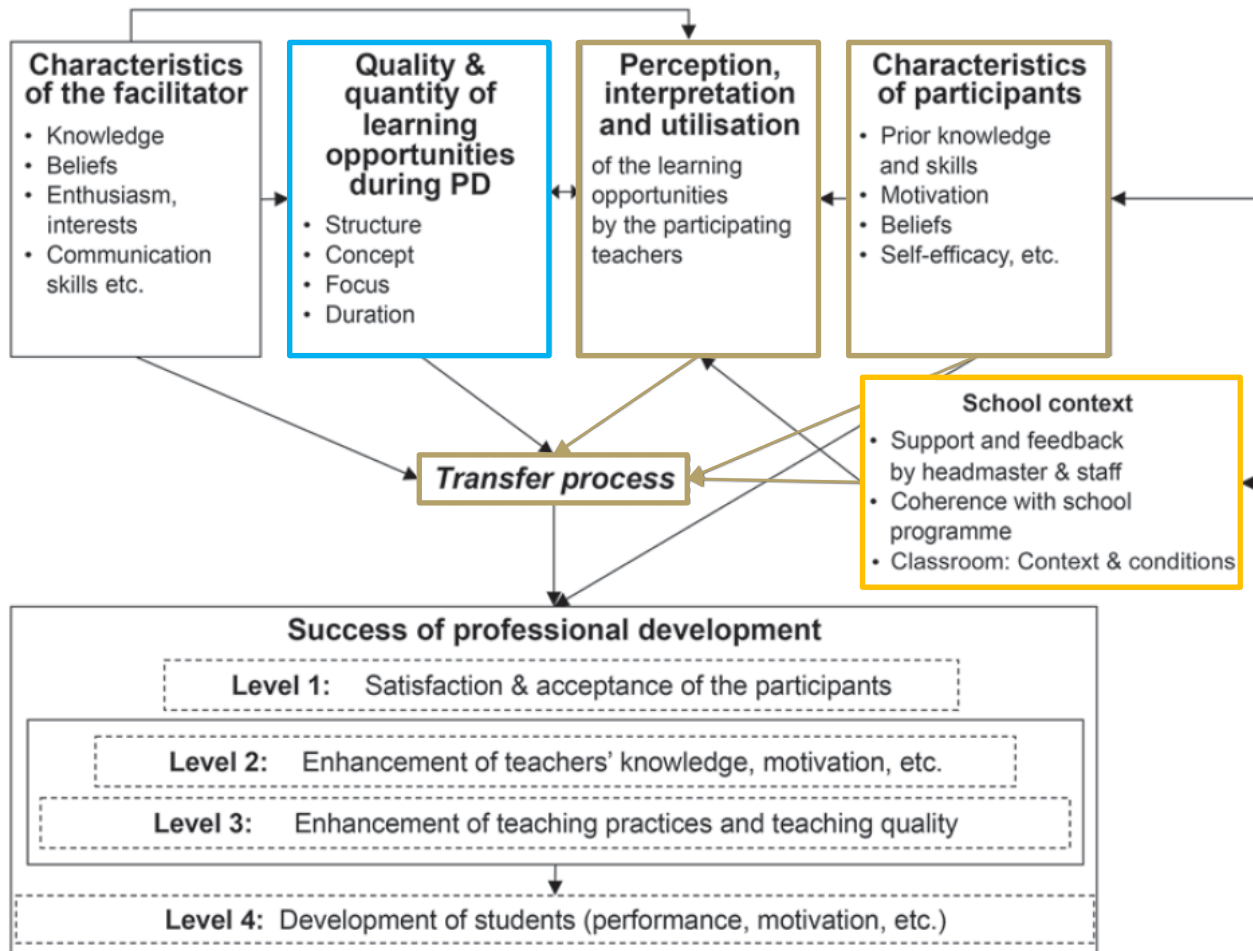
**Characteristics of the facilitator**
- Knowledge
- Beliefs
- Enthusiasm, interests
- Communication skills etc.

**Quality & quantity of learning opportunities during PD**
- Structure
- Concept
- Focus
- Duration

**Perception, interpretation and utilisation**
of the learning opportunities by the participating teachers

**Characteristics of participants**
- Prior knowledge and skills
- Motivation
- Beliefs
- Self-efficacy, etc.

**School context**
- Support and feedback by headmaster & staff
- Coherence with school programme
- Classroom: Context & conditions

*Transfer process*

**Success of professional development**

**Level 1:** Satisfaction & acceptance of the participants

**Level 2:** Enhancement of teachers' knowledge, motivation, etc.

**Level 3:** Enhancement of teaching practices and teaching quality

**Level 4:** Development of students (performance, motivation, etc.)